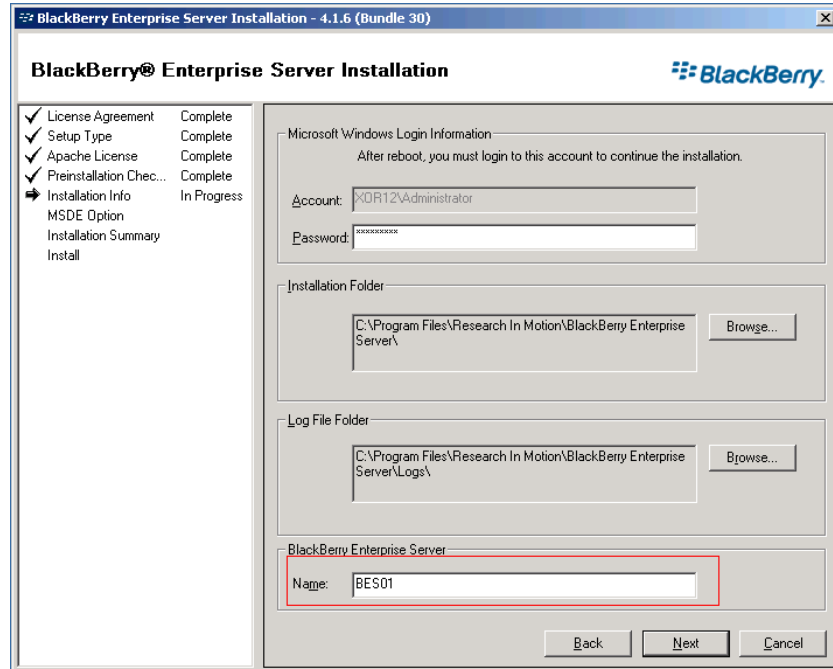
BlackBerry Enterprise Server Installation - 4.1.6 (Bundle 30)

BlackBerry® Enterprise Server Installation

BlackBerry.

License Agreement Complete
Setup Type Complete
Apache License Complete
Preinstallation Chec... Complete
Installation Info In Progress
MSDE Option
Installation Summary
Install

Microsoft Windows Login Information
After reboot, you must login to this account to continue the installation.
Account: XOR12\Administrator
Password: *********

Installation Folder
C:\Program Files\Research In Motion\BlackBerry Enterprise Server\
Browse...

Log File Folder
C:\Program Files\Research In Motion\BlackBerry Enterprise Server\Logs\
Browse...

BlackBerry Enterprise Server
Name: BES01

Back Next Cancel